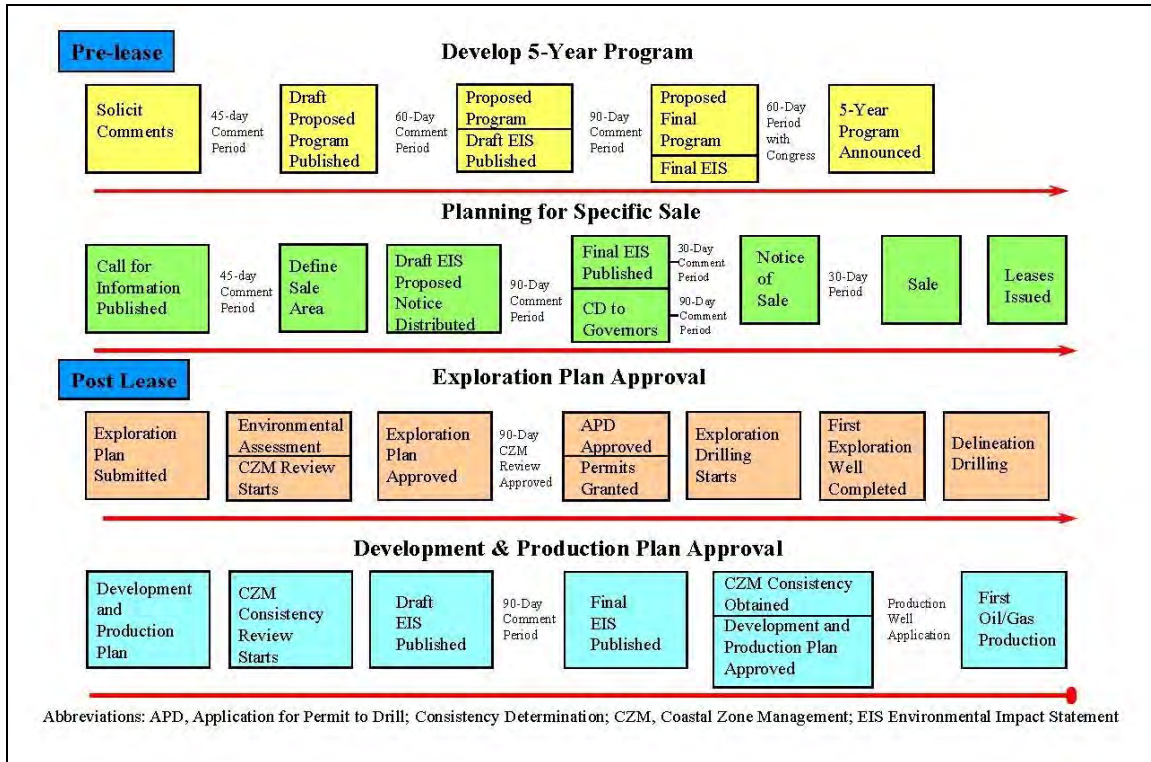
Pre-lease

Develop 5-Year Program

Solicit Comments

45-day Comment Period

Draft Proposed Program Published

60-Day Comment Period

Proposed Program

Draft EIS Published

90-Day Comment Period

Proposed Final Program

Final EIS

60-Day Period with Congress

5-Year Program Announced

Planning for Specific Sale

Call for Information Published

45-day Comment Period

Define Sale Area

Draft EIS Proposed Notice Distributed

90-Day Comment Period

Final EIS Published

30-Day Comment Period

CD to Governors

90-Day Comment Period

Notice of Sale

30-Day Period

Sale

Leases Issued

Post Lease

Exploration Plan Approval

Exploration Plan Submitted

Environmental Assessment

CZM Review Starts

Exploration Plan Approved

90-Day CZM Review Approved

APD Approved

Permits Granted

Exploration Drilling Starts

First Exploration Well Completed

Delineation Drilling

Development & Production Plan Approval

Development and Production Plan

CZM Consistency Review Starts

Draft EIS Published

90-Day Comment Period

Final EIS Published

CZM Consistency Obtained

Development and Production Plan Approved

Production Well Application

First Oil/Gas Production

Abbreviations: APD, Application for Permit to Drill; Consistency Determination; CZM, Coastal Zone Management; EIS Environmental Impact Statement